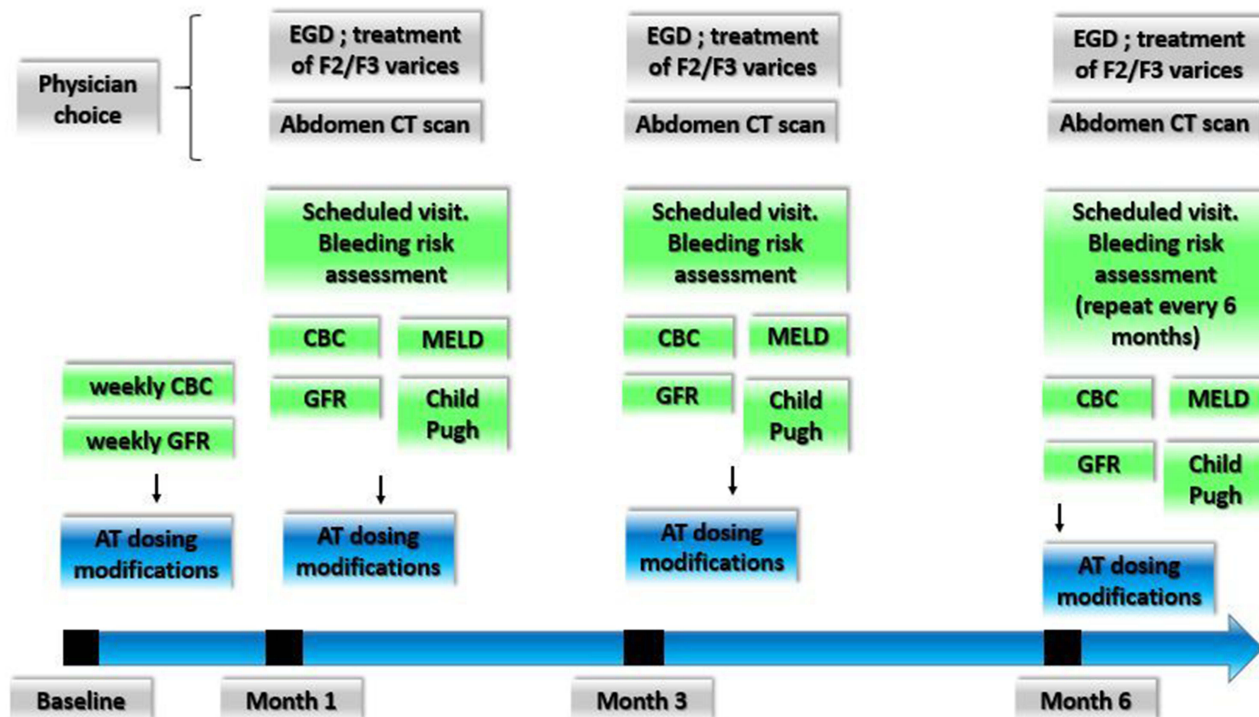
Physician choice

EGD ; treatment of F2/F3 varices

Abdomen CT scan

EGD ; treatment of F2/F3 varices

Abdomen CT scan

EGD ; treatment of F2/F3 varices

Abdomen CT scan

Scheduled visit. Bleeding risk assessment

Scheduled visit. Bleeding risk assessment

Scheduled visit. Bleeding risk assessment (repeat every 6 months)

weekly CBC

weekly GFR

CBC

MELD

GFR

Child Pugh

CBC

MELD

GFR

Child Pugh

CBC

MELD

GFR

Child Pugh

AT dosing modifications

AT dosing modifications

AT dosing modifications

AT dosing modifications

Baseline

Month 1

Month 3

Month 6